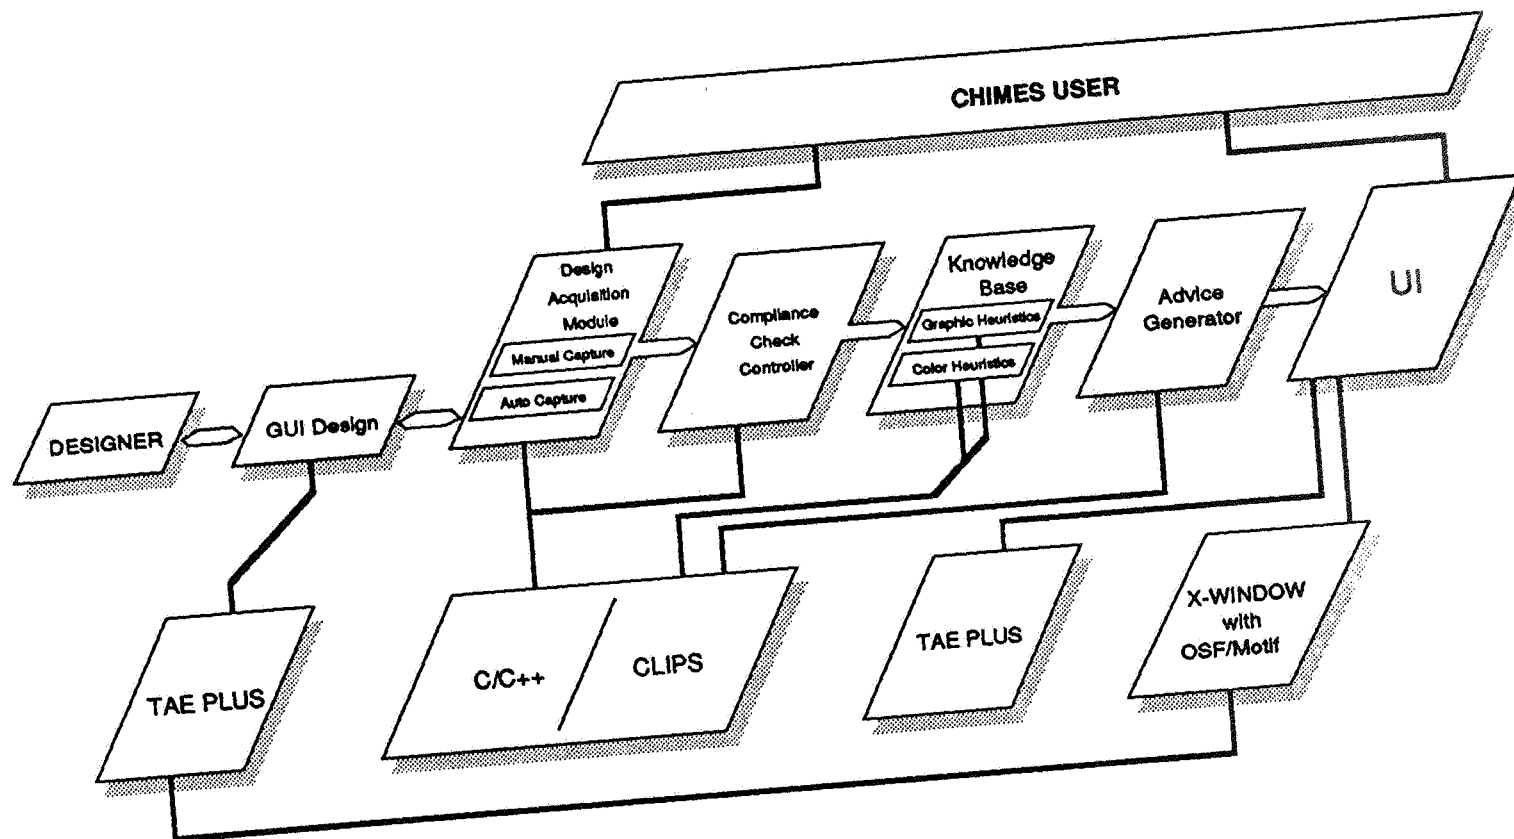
CHIMES USER

DESIGNER

GUI Design

Design Acquisition Module

Manual Capture

Auto Capture

Compliance Check Controller

Knowledge Base

Graphic Heuristics

Color Heuristics

Advice Generator

UI

TAE PLUS

C/C++

CLIPS

TAE PLUS

X-WINDOW with OSF/Motif